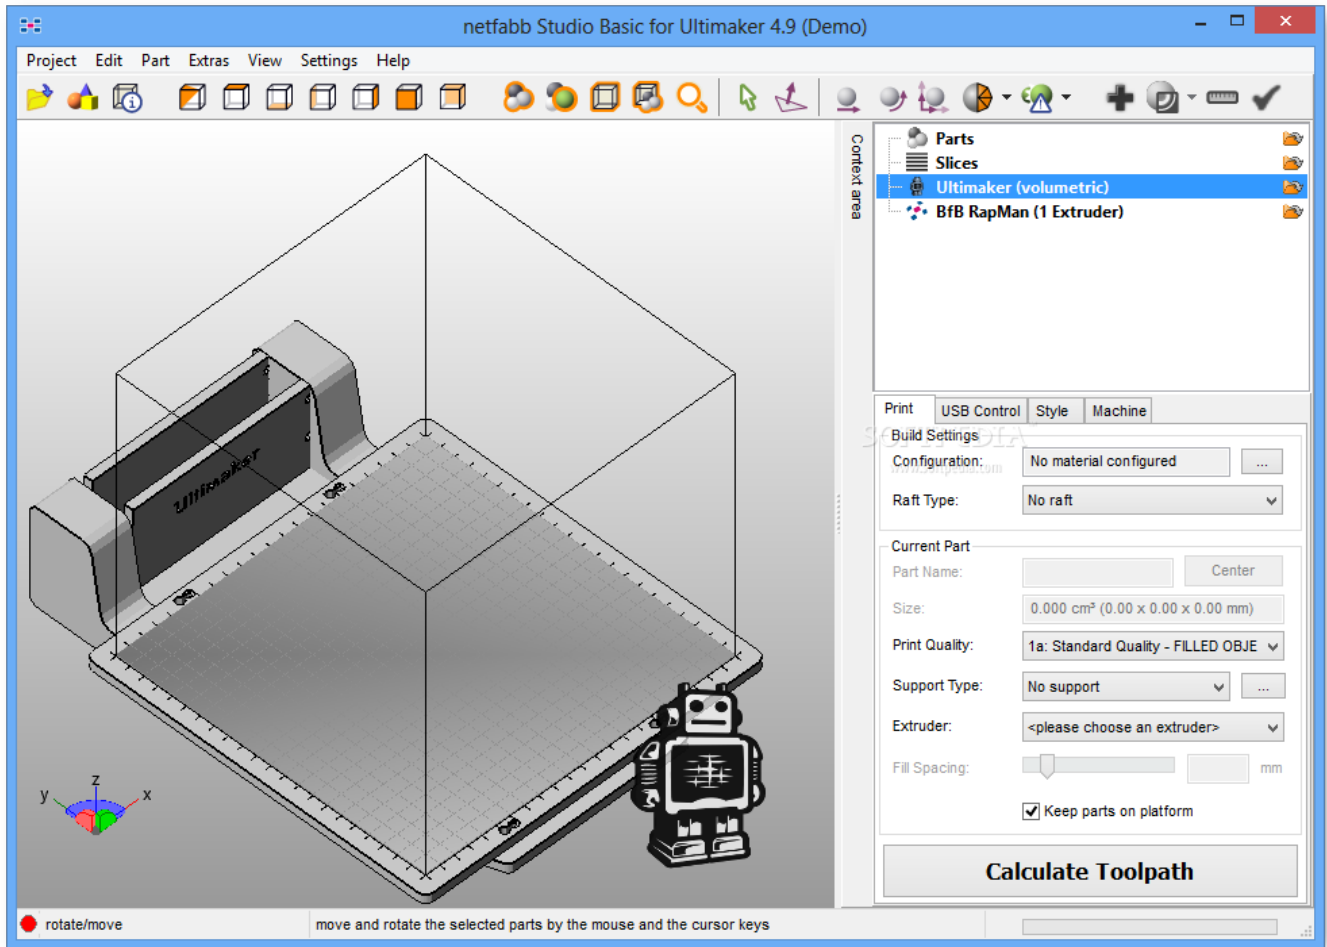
netfabb Studio Basic for Ultimaker 4.9 (Demo)

Project Edit Part Extras View Settings Help

Ultimaker

z
y x

Context area

Parts
Slices
Ultimaker (volumetric)
BfB RapMan (1 Extruder)

Print | USB Control | Style | Machine

Build Settings
Configuration: No material configured ...
Raft Type: No raft

Current Part
Part Name: Center
Size: 0.000 cm³ (0.00 x 0.00 x 0.00 mm)
Print Quality: 1a: Standard Quality - FILLED OBJE
Support Type: No support ...
Extruder: <please choose an extruder>
Fill Spacing: mm
Keep parts on platform

Calculate Toolpath

rotate/move
move and rotate the selected parts by the mouse and the cursor keys